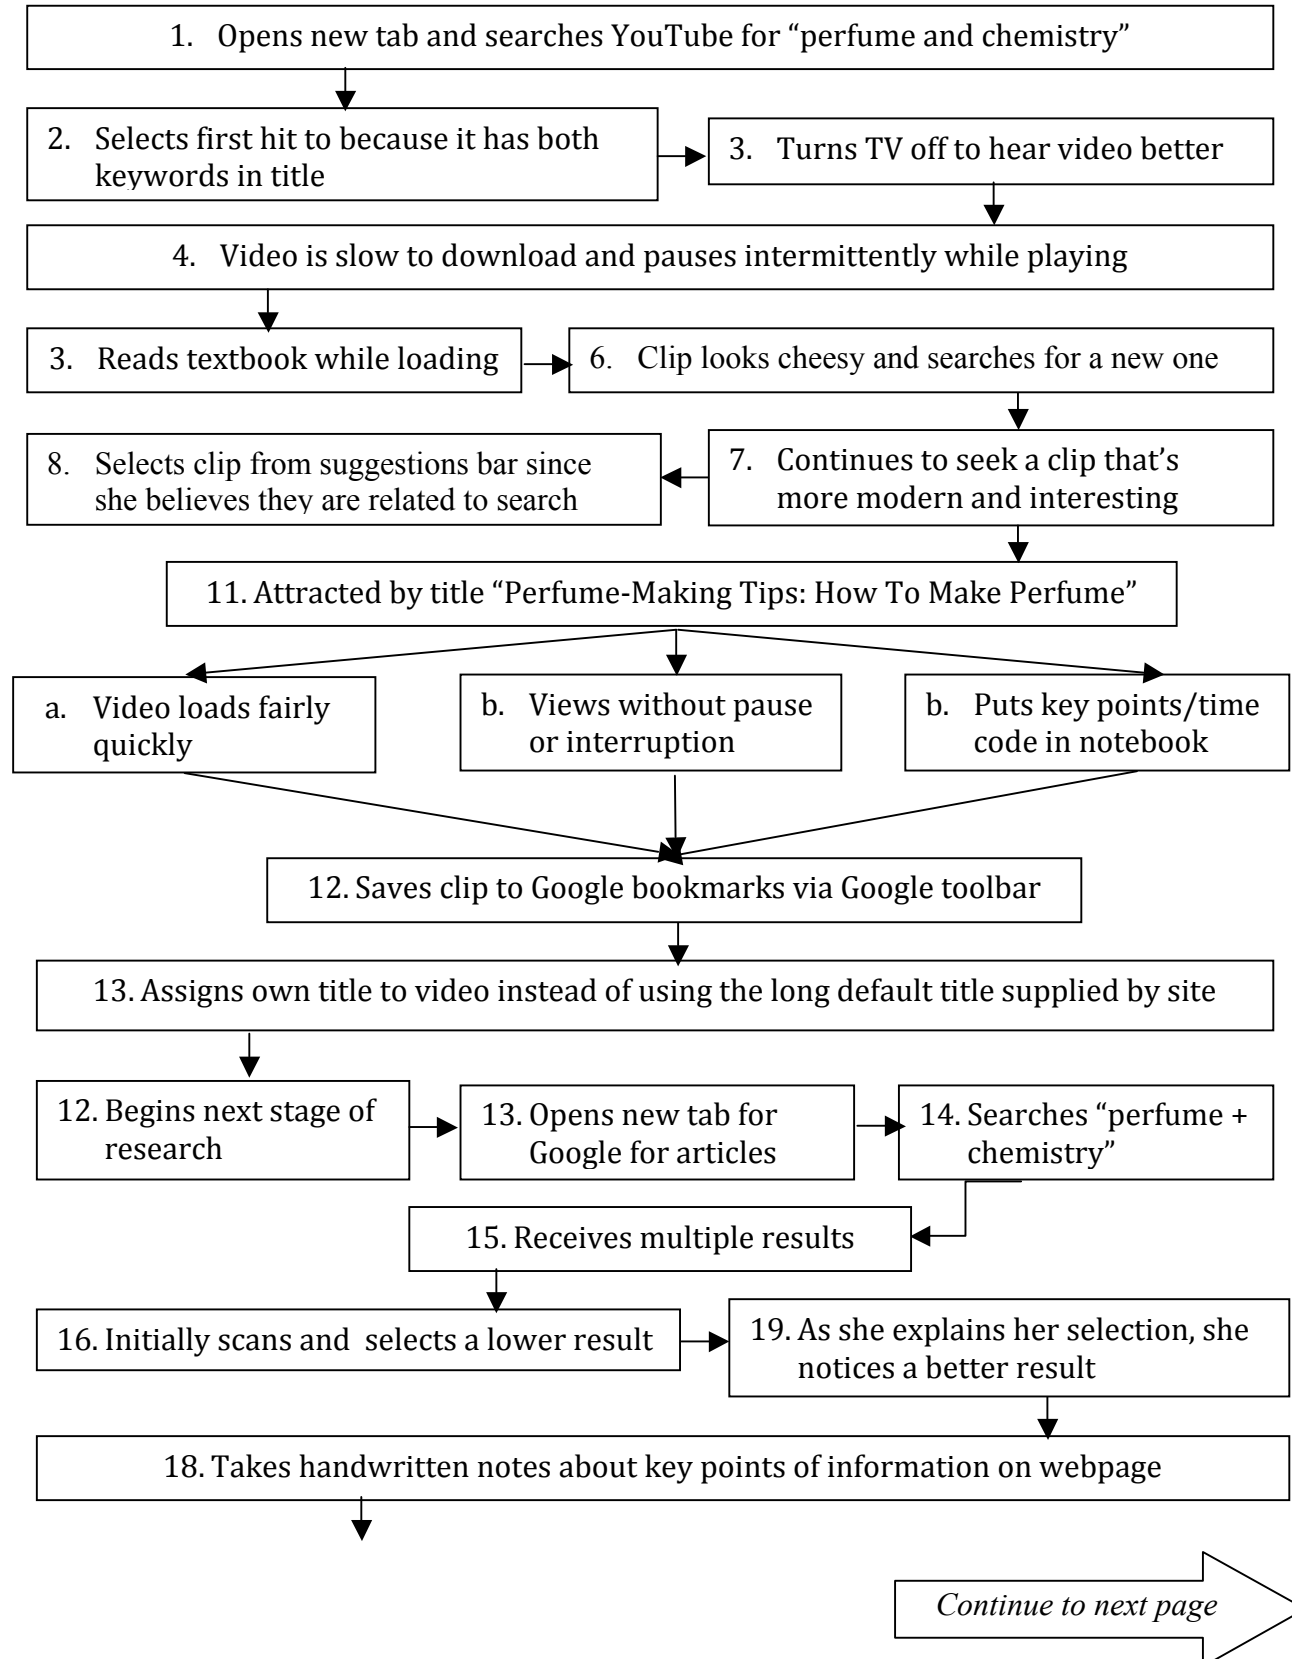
1. Opens new tab and searches YouTube for “perfume and chemistry”

2. Selects first hit to because it has both keywords in title

3. Turns TV off to hear video better

4. Video is slow to download and pauses intermittently while playing

3. Reads textbook while loading

6. Clip looks cheesy and searches for a new one

8. Selects clip from suggestions bar since she believes they are related to search

7. Continues to seek a clip that’s more modern and interesting

11. Attracted by title “Perfume-Making Tips: How To Make Perfume”

a. Video loads fairly quickly

b. Views without pause or interruption

b. Puts key points/time code in notebook

12. Saves clip to Google bookmarks via Google toolbar

13. Assigns own title to video instead of using the long default title supplied by site

12. Begins next stage of research

13. Opens new tab for Google for articles

14. Searches “perfume + chemistry”

15. Receives multiple results

16. Initially scans and selects a lower result

19. As she explains her selection, she notices a better result

18. Takes handwritten notes about key points of information on webpage

Continue to next page